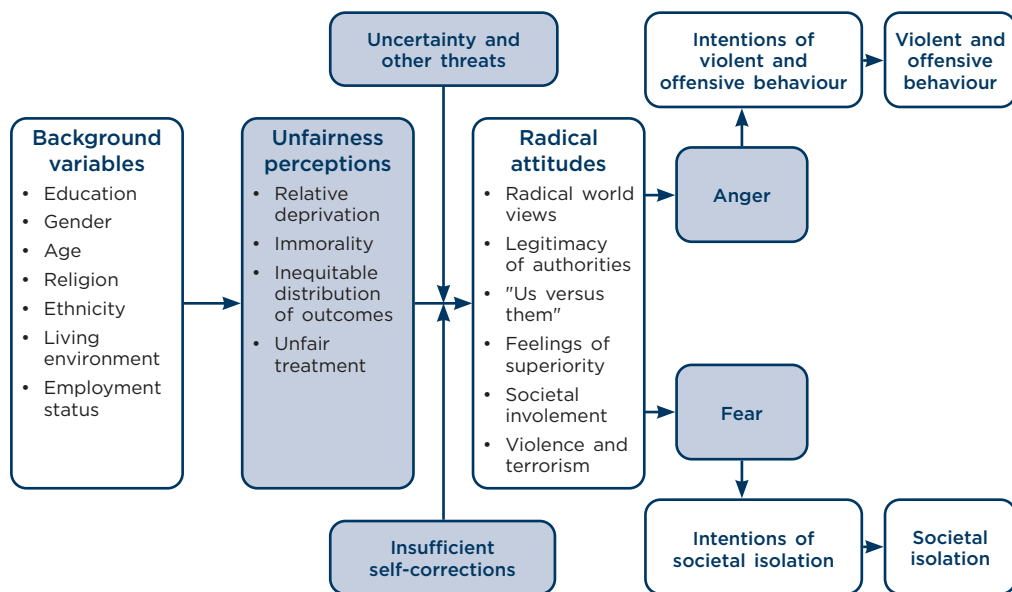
Uncertainty and other threats

Intentions of violent and offensive behaviour

Violent and offensive behaviour

Background variables
• Education
• Gender
• Age
• Religion
• Ethnicity
• Living environment
• Employment status

Unfairness perceptions
• Relative deprivation
• Immorality
• Inequitable distribution of outcomes
• Unfair treatment

Radical attitudes
• Radical world views
• Legitimacy of authorities
• "Us versus them"
• Feelings of superiority
• Societal involement
• Violence and terrorism

Anger

Fear

Insufficient self-corrections

Intentions of societal isolation

Societal isolation